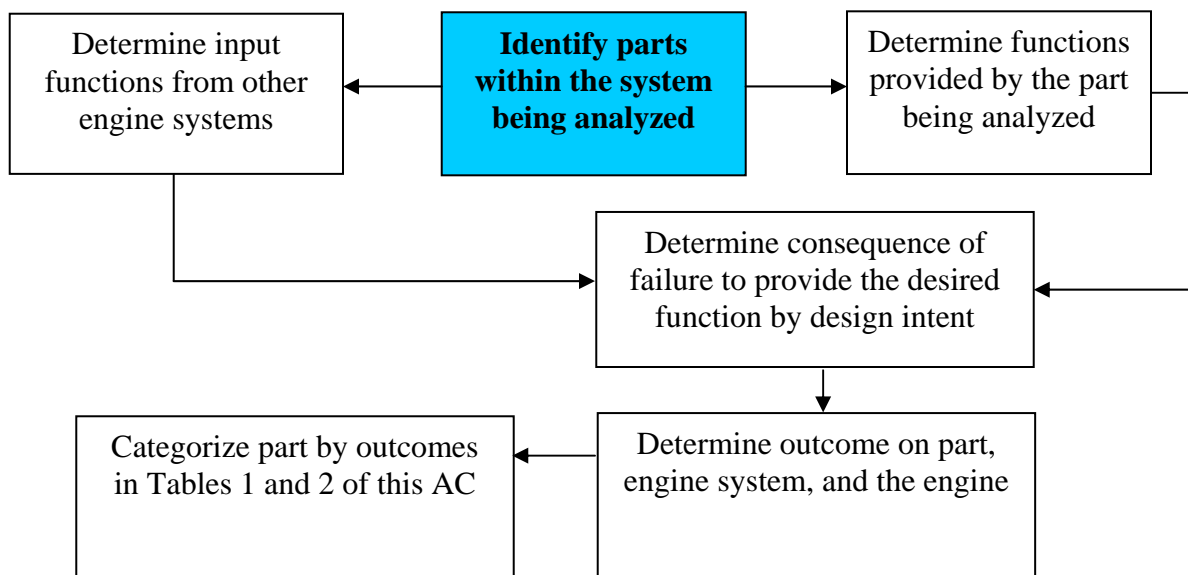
Identify parts within the system being analyzed

Determine input functions from other engine systems

Determine functions provided by the part being analyzed

Determine consequence of failure to provide the desired function by design intent

Determine outcome on part, engine system, and the engine

Categorize part by outcomes in Tables 1 and 2 of this AC